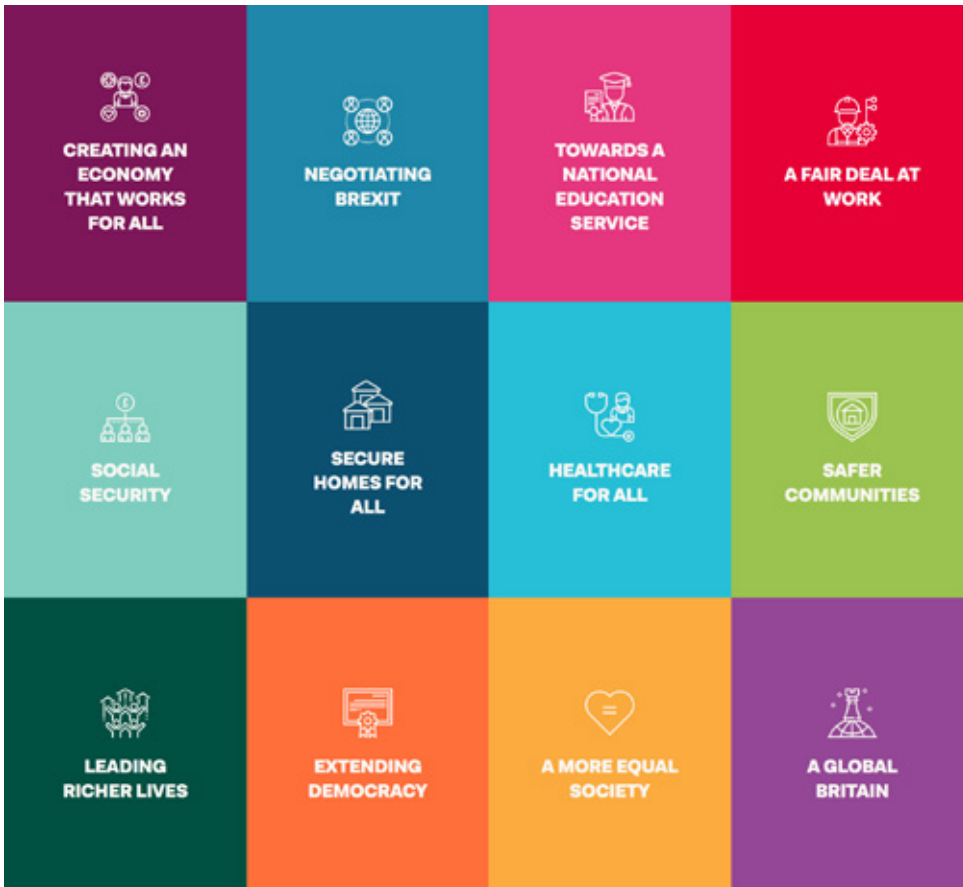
CREATING AN ECONOMY THAT WORKS FOR ALL

NEGOTIATING BREXIT

TOWARDS A NATIONAL EDUCATION SERVICE

A FAIR DEAL AT WORK

SOCIAL SECURITY

SECURE HOMES FOR ALL

HEALTHCARE FOR ALL

SAFER COMMUNITIES

LEADING RICHER LIVES

EXTENDING DEMOCRACY

A MORE EQUAL SOCIETY

A GLOBAL BRITAIN